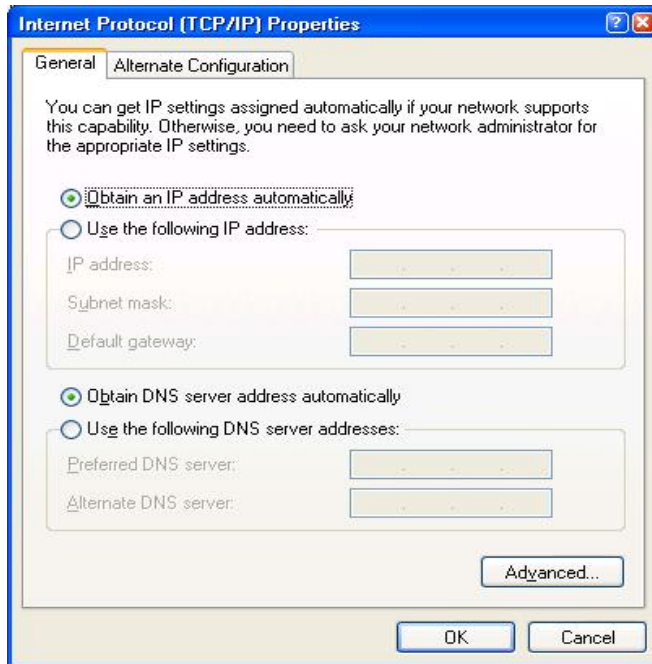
Internet Protocol (TCP/IP) Properties

General | Alternate Configuration

You can get IP settings assigned automatically if your network supports this capability. Otherwise, you need to ask your network administrator for the appropriate IP settings.

Obtain an IP address automatically

Use the following IP address:

IP address:

Subnet mask:

Default gateway:

Obtain DNS server address automatically

Use the following DNS server addresses:

Preferred DNS server:

Alternate DNS server:

Advanced...

OK

Cancel